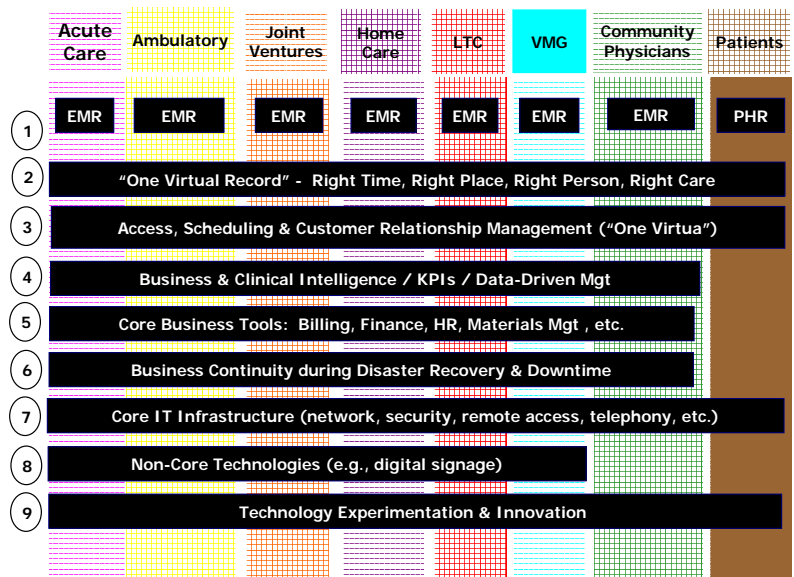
| Acute Care | Ambulatory | Joint Ventures | Home Care | LTC | VMG | Community Physicians | Patients |
|---|---|---|---|---|---|---|---|

1 EMR EMR EMR EMR EMR EMR EMR PHR

2 "One Virtual Record" - Right Time, Right Place, Right Person, Right Care

3 Access, Scheduling & Customer Relationship Management ("One Virtua")

4 Business & Clinical Intelligence / KPIs / Data-Driven Mgt

5 Core Business Tools: Billing, Finance, HR, Materials Mgt , etc.

6 Business Continuity during Disaster Recovery & Downtime

7 Core IT Infrastructure (network, security, remote access, telephony, etc.)

8 Non-Core Technologies (e.g., digital signage)

9 Technology Experimentation & Innovation